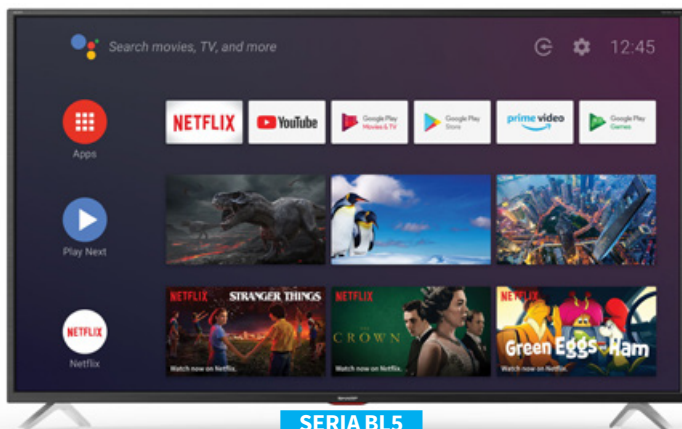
Search movies, TV, and more

12:45

Apps

NETFLIX

YouTube

Google Play Movies & TV

Google Play Store

prime video

Google Play Games

Play Next

NETFLIX STRANGER THINGS

Watch now on Netflix.

NETFLIX THE CROWN

Watch now on Netflix.

NETFLIX Green Eggs and Ham

Watch now on Netflix.

NETFLIX

Netflix

SERIA BL5